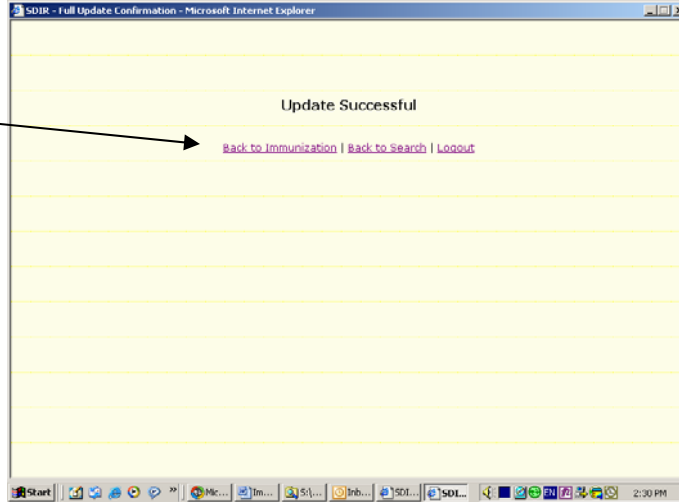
SDIR - Full Update Confirmation - Microsoft Internet Explorer

Update Successful

Back to Immunization | Back to Search | Logout

Start | Mic... | Im... | S:\... | Inb... | SDI... | SDI... | EN | 2:30 PM